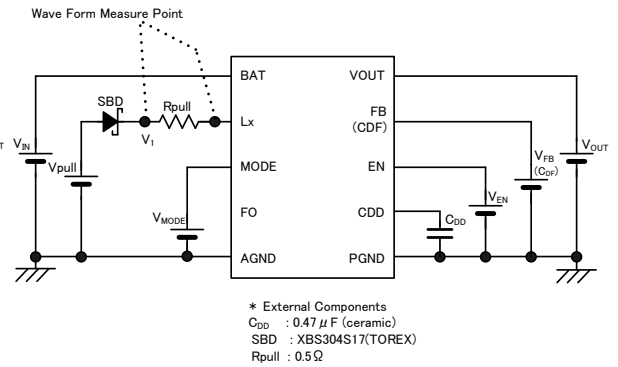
Wave Form Measure Point

BAT
VOUT
SBD
Rpull
Lx
FB (CDF)
$V_{IN}$
Vpull
$V_1$
$V_{OUT}$
$V_{FB}$ ($C_{DF}$)
MODE
EN
$V_{EN}$
$V_{MODE}$
FO
CDD
$C_{DD}$
AGND
PGND

＊ External Components
$C_{DD}$ : 0.47$\mu$F (ceramic)
SBD : XBS304S17(TOREX)
Rpull : 0.5Ω